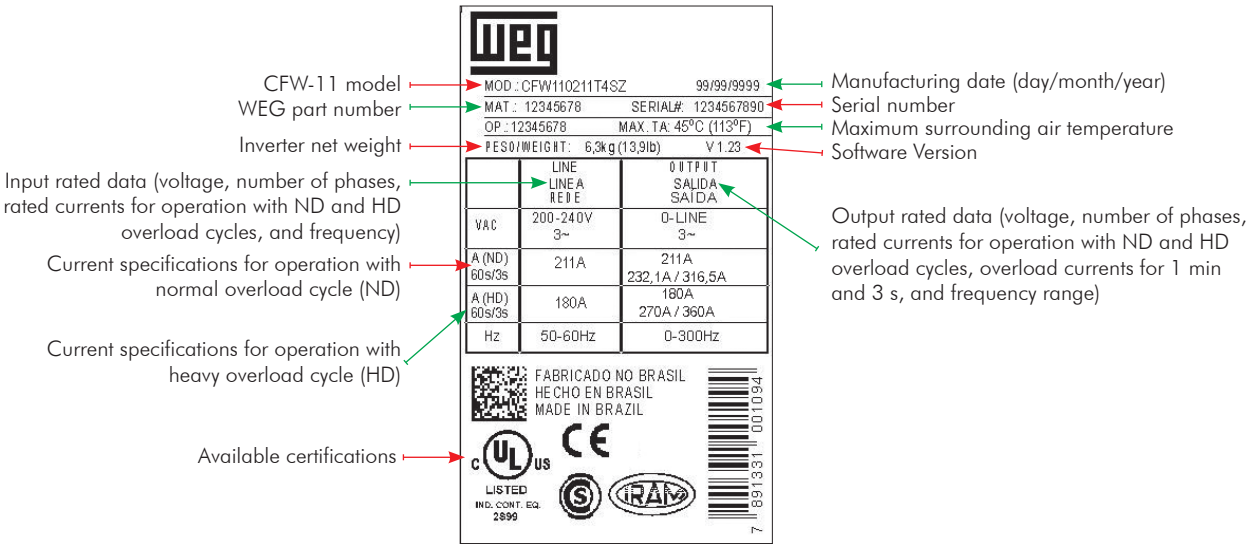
WEG

CFW-11 model
WEG part number
Inverter net weight
Input rated data (voltage, number of phases, rated currents for operation with ND and HD overload cycles, and frequency)
Current specifications for operation with normal overload cycle (ND)
Current specifications for operation with heavy overload cycle (HD)
Available certifications

MOD.: CFW110211T4SZ 99/99/9999
MAT.: 12345678 SERIAL#: 1234567890
OP.: 12345678 MAX. TA: 45°C (113°F)
PESO/WEIGHT: 6,3kg (13,9lb) V 1.23

| | LINE LINEA REDE | OUTPUT SALIDA SAÍDA |
|---|---|---|
| VAC | 200-240V 3~ | 0-LINE 3~ |
| A (ND) 60s/3s | 211A | 211A 232,1A / 316,5A |
| A (HD) 60s/3s | 180A | 180A 270A / 360A |
| Hz | 50-60Hz | 0-300Hz |

FABRICADO NO BRASIL
HECHO EN BRASIL
MADE IN BRAZIL

c UL us
LISTED
IND. CONT. EQ.
2899

CE

S

IRAM

7 891331 001094

Manufacturing date (day/month/year)
Serial number
Maximum surrounding air temperature
Software Version
Output rated data (voltage, number of phases, rated currents for operation with ND and HD overload cycles, overload currents for 1 min and 3 s, and frequency range)